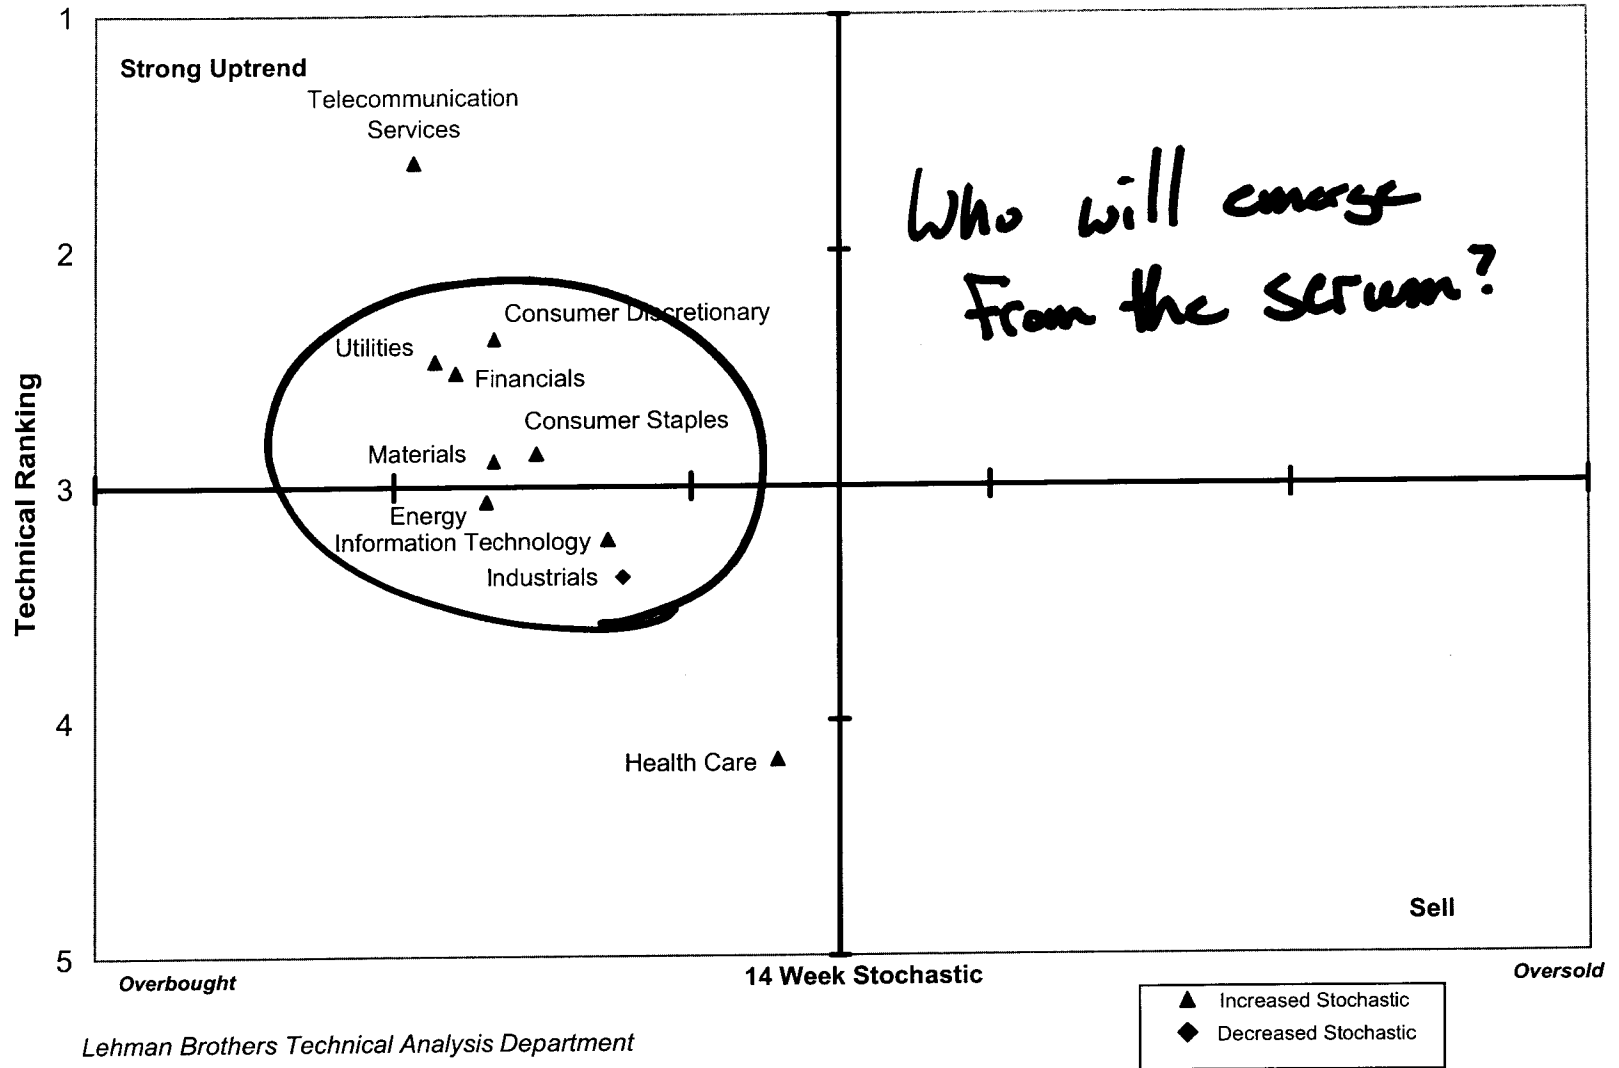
Strong Uptrend

Telecommunication Services

Who will emerge From the scrum?

Consumer Discretionary

Utilities

Financials

Consumer Staples

Materials

Energy

Information Technology

Industrials

Health Care

Sell

1

2

3

4

5

Technical Ranking

Overbought

14 Week Stochastic

Oversold

▲ Increased Stochastic

◆ Decreased Stochastic

Lehman Brothers Technical Analysis Department